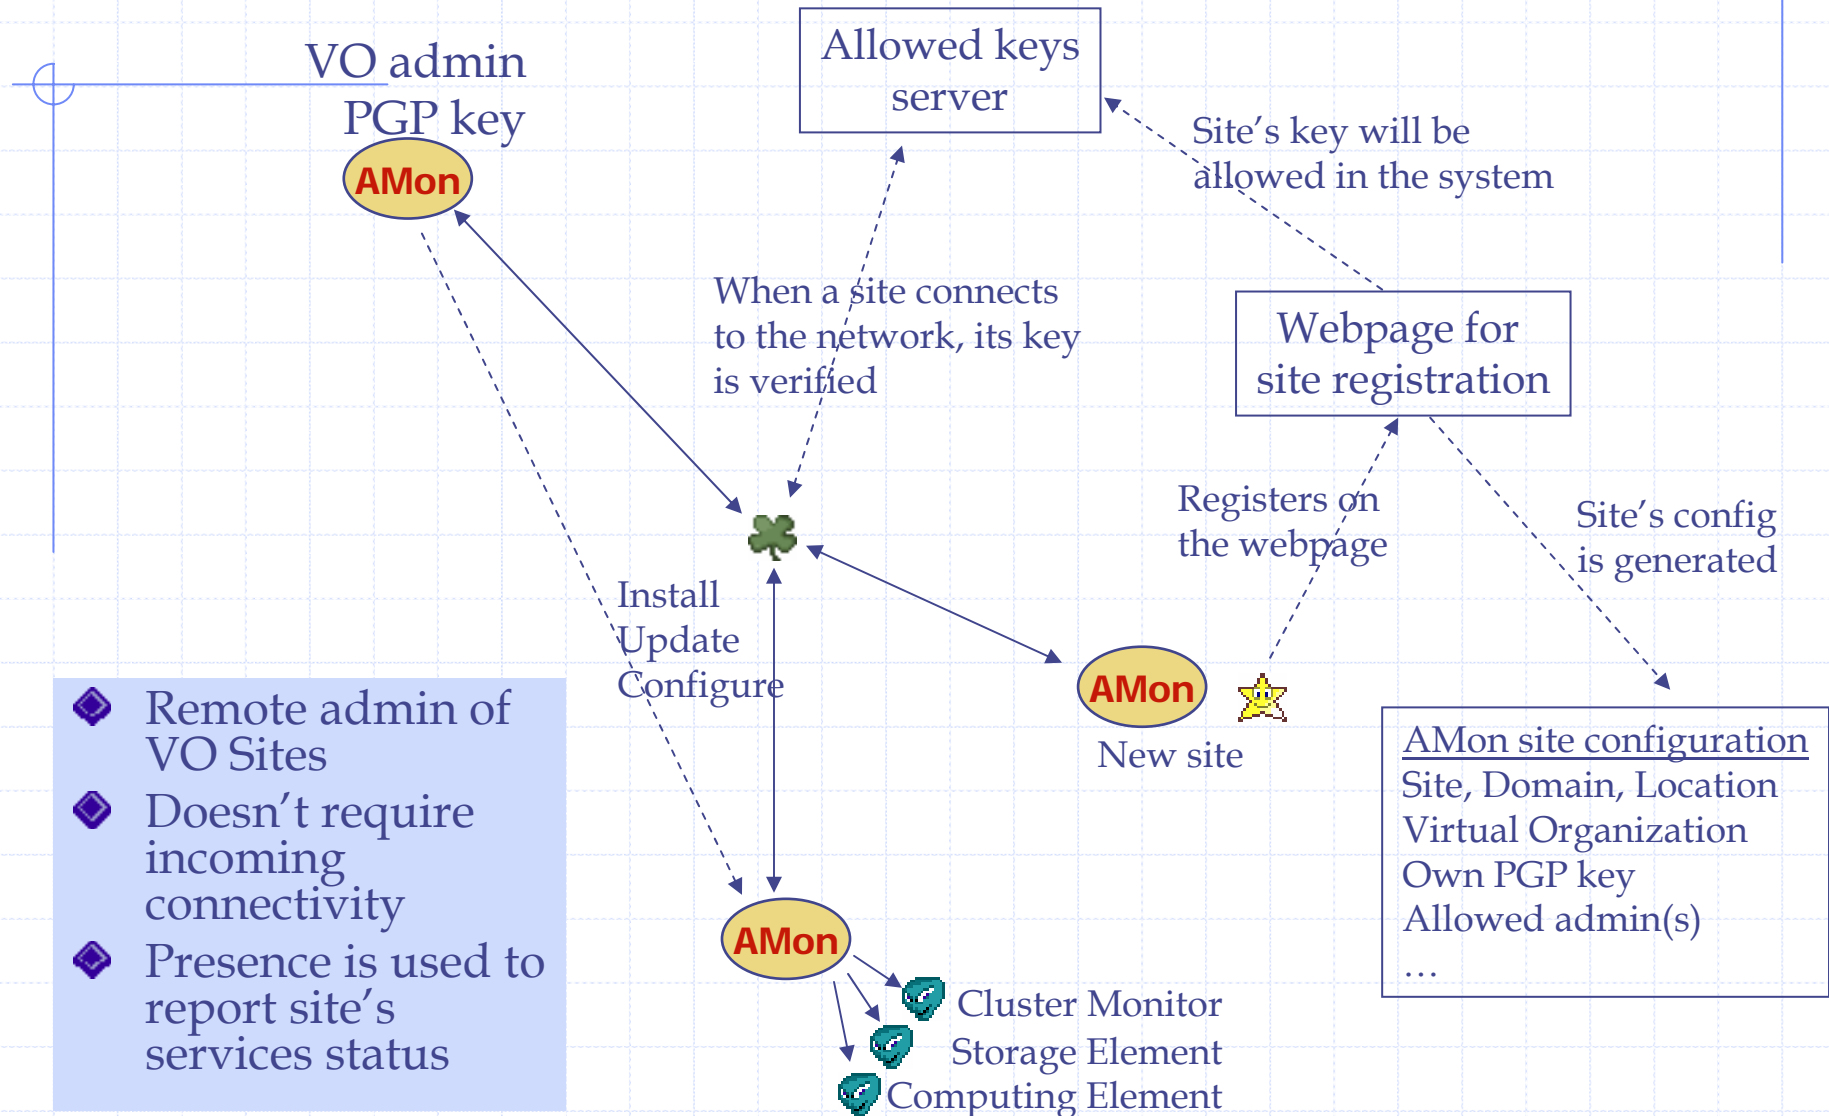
VO admin PGP key

AMon

Allowed keys server

Site's key will be allowed in the system

When a site connects to the network, its key is verified

Webpage for site registration

Registers on the webpage

Site's config is generated

Install
Update
Configure

AMon

New site

AMon site configuration
Site, Domain, Location
Virtual Organization
Own PGP key
Allowed admin(s)
…

Remote admin of VO Sites

Doesn't require incoming connectivity

Presence is used to report site's services status

AMon

Cluster Monitor
Storage Element
Computing Element